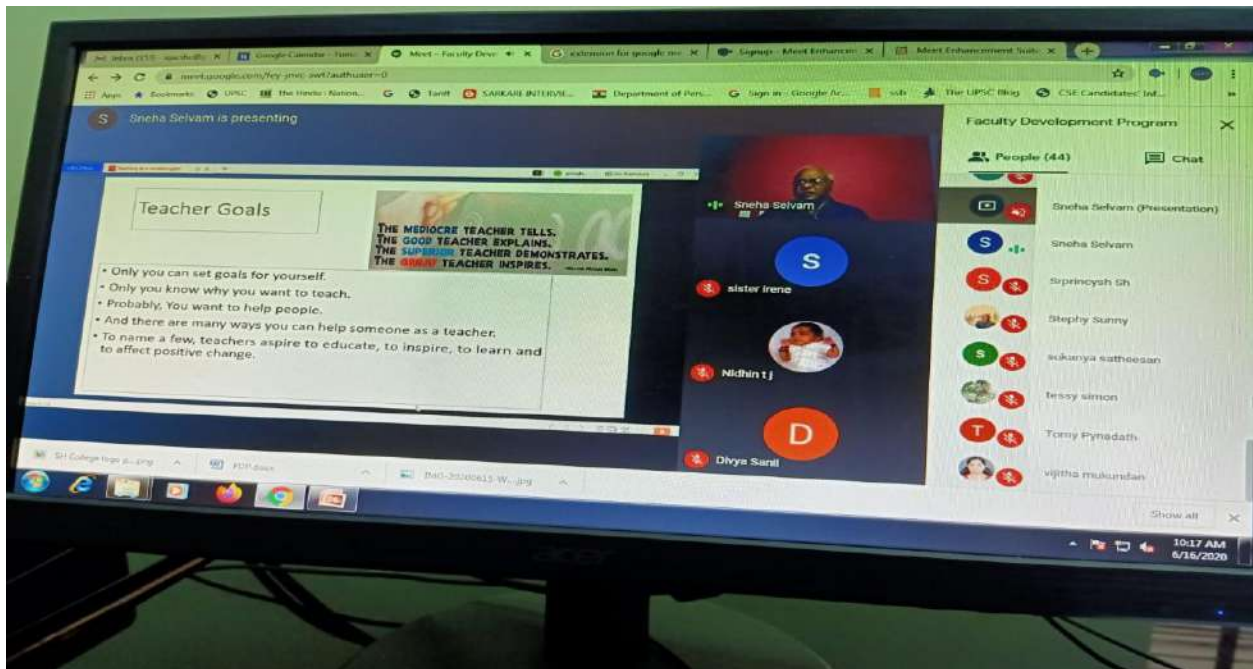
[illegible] | Google Calendar - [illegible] | Meet – Faculty Deve | extension for google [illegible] | Signup - Meet Enhanceme | Meet Enhancement Suite

meet.google.com/fey-jmvc-swt?authuser=0

Apps | Bookmarks | UPSC | The Hindu : Nation... | Tamil | SARKARI INTERVIE... | Department of Pen... | Sign in - Google Ar... | ssh | The UPSC Blog | CSE Candidates: Inf...

Sneha Selvam is presenting

Teacher Goals

THE MEDIOCRE TEACHER TELLS.
THE GOOD TEACHER EXPLAINS.
THE SUPERIOR TEACHER DEMONSTRATES.
THE GREAT TEACHER INSPIRES.

• Only you can set goals for yourself.
• Only you know why you want to teach.
• Probably, You want to help people.
• And there are many ways you can help someone as a teacher.
• To name a few, teachers aspire to educate, to inspire, to learn and to affect positive change.

Sneha Selvam

S

sister Irene

Nidhin t j

D

Divya Sanil

Faculty Development Program

People (44)

Chat

Sneha Selvam (Presentation)

Sneha Selvam

Srprincysh Sh

Stephy Sunny

sukanya satheesan

tessy simon

Tomy Pynadath

vijitha mukundan

SH College logo p....png

PDF docs

IMG-20200615-W....jpg

Show all

10:17 AM
6/16/2020

acer